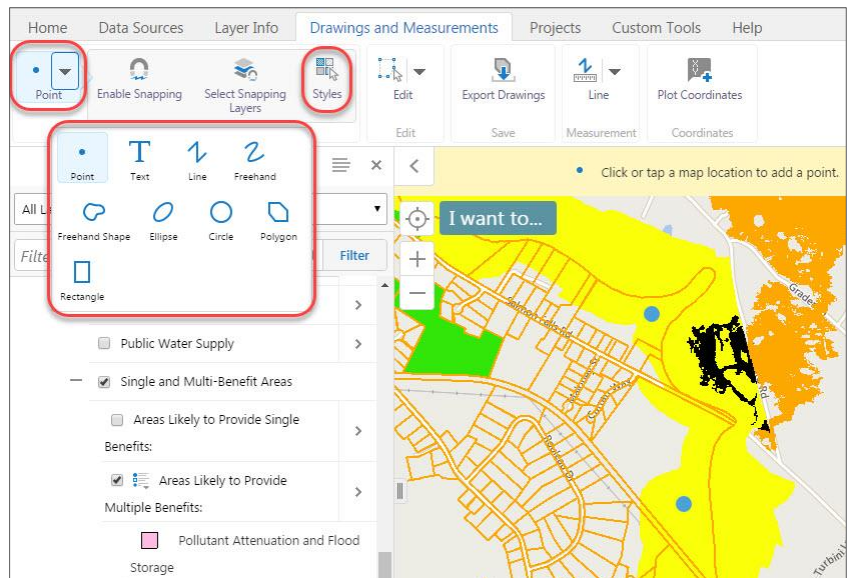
Home Data Sources Layer Info Drawings and Measurements Projects Custom Tools Help

Point Enable Snapping Select Snapping Layers Styles Edit Export Drawings Line Plot Coordinates

Edit Save Measurement Coordinates

Point Text Line Freehand
Freehand Shape Ellipse Circle Polygon
Rectangle

Click or tap a map location to add a point.

I want to...

All La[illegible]

Filte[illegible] Filter

Public Water Supply

Single and Multi-Benefit Areas

Areas Likely to Provide Single Benefits:

Areas Likely to Provide Multiple Benefits:

Pollutant Attenuation and Flood Storage

Salmon Falls Rd

Grade

Rd

Turbin